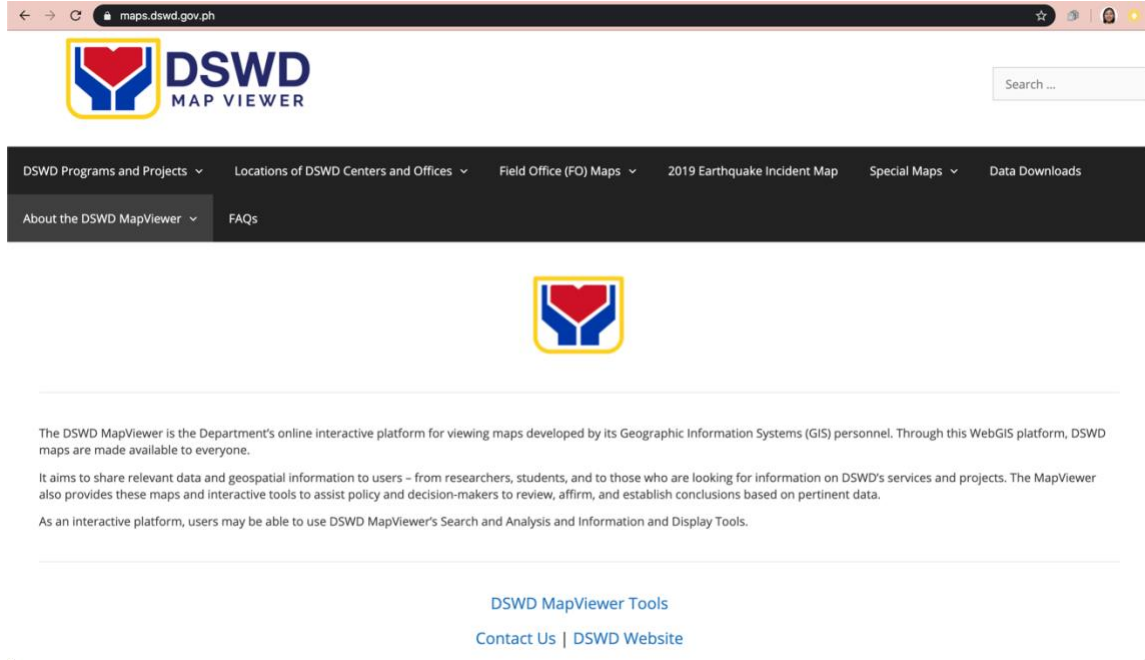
maps.dswd.gov.ph

DSWD
MAP VIEWER

Search ...

DSWD Programs and Projects
Locations of DSWD Centers and Offices
Field Office (FO) Maps
2019 Earthquake Incident Map
Special Maps
Data Downloads
About the DSWD MapViewer
FAQs

The DSWD MapViewer is the Department's online interactive platform for viewing maps developed by its Geographic Information Systems (GIS) personnel. Through this WebGIS platform, DSWD maps are made available to everyone.

It aims to share relevant data and geospatial information to users – from researchers, students, and to those who are looking for information on DSWD's services and projects. The MapViewer also provides these maps and interactive tools to assist policy and decision-makers to review, affirm, and establish conclusions based on pertinent data.

As an interactive platform, users may be able to use DSWD MapViewer's Search and Analysis and Information and Display Tools.

DSWD MapViewer Tools

Contact Us | DSWD Website